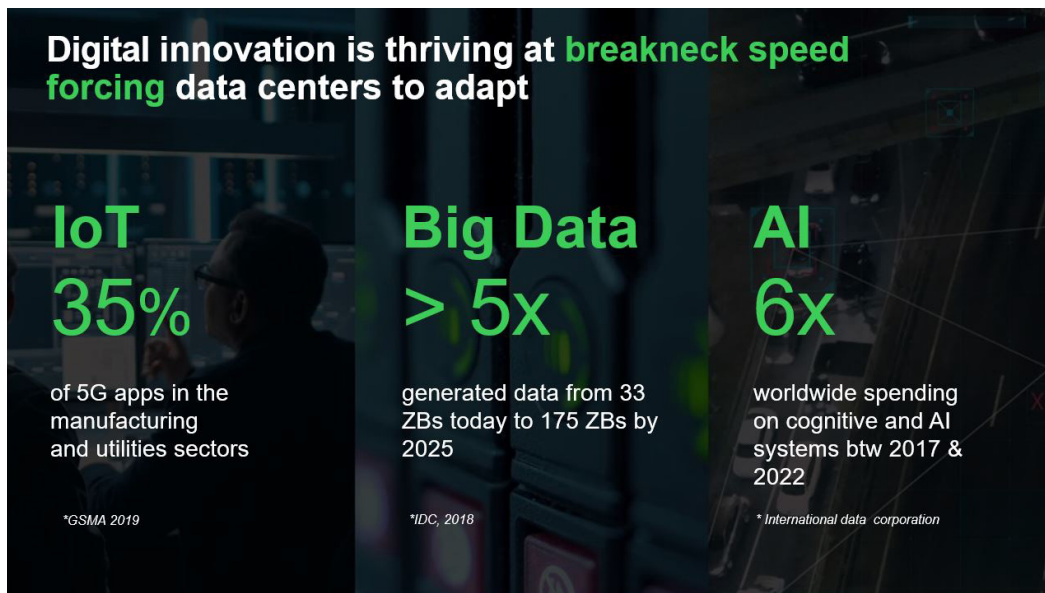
Digital innovation is thriving at breakneck speed forcing data centers to adapt

IoT
35%
of 5G apps in the manufacturing and utilities sectors

*GSMA 2019

Big Data
> 5x
generated data from 33 ZBs today to 175 ZBs by 2025

*IDC, 2018

AI
6x
worldwide spending on cognitive and AI systems btw 2017 & 2022

* International data corporation